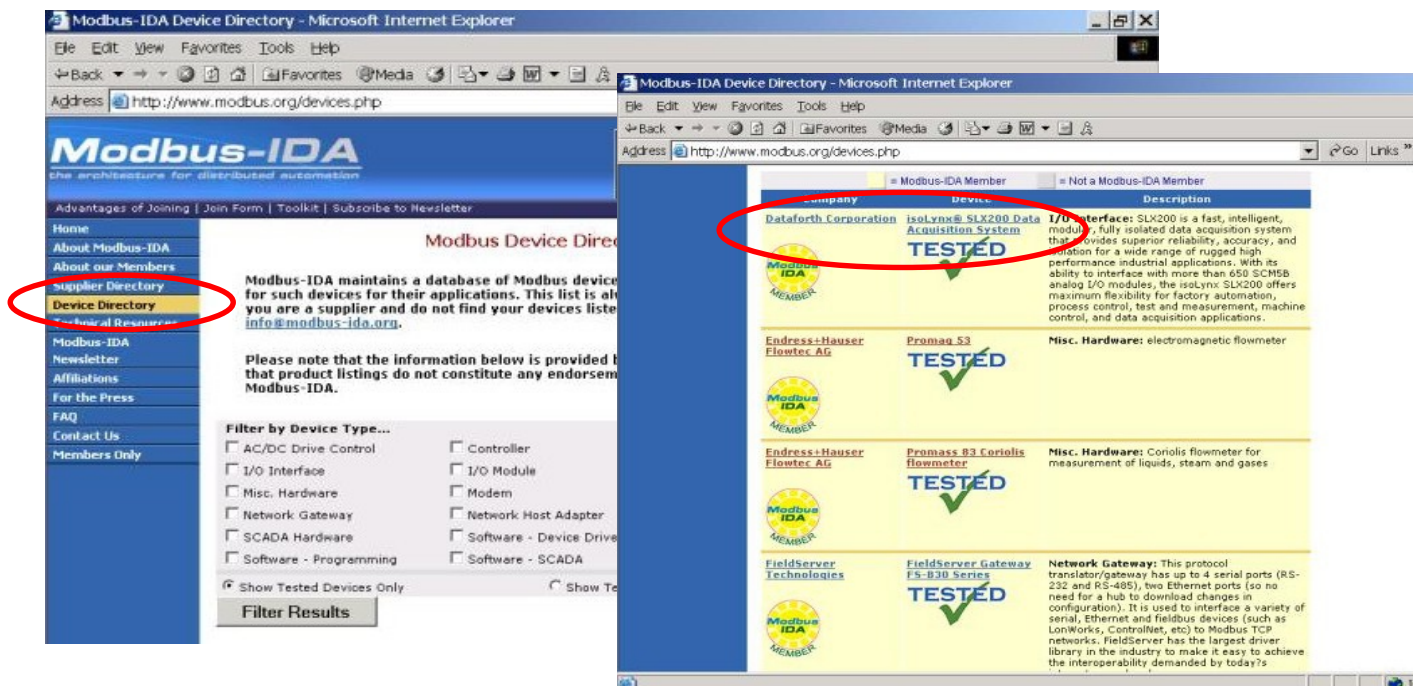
Modbus-IDA Device Directory - Microsoft Internet Explorer

File Edit View Favorites Tools Help

Back Favorites Media

Address http://www.modbus.org/devices.php

Modbus-IDA
the architecture for distributed automation

Advantages of Joining | Join Form | Toolkit | Subscribe to Newsletter

Home
About Modbus-IDA
About our Members
Supplier Directory
Device Directory
Technical Resources
Modbus-IDA Newsletter
Affiliations
For the Press
FAQ
Contact Us
Members Only

Modbus Device Direc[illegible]

Modbus-IDA maintains a database of Modbus device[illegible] for such devices for their applications. This list is al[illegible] you are a supplier and do not find your devices liste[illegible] info@modbus-ida.org.

Please note that the information below is provided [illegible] that product listings do not constitute any endorsem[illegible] Modbus-IDA.

Filter by Device Type...
AC/DC Drive Control
Controller
I/O Interface
I/O Module
Misc. Hardware
Modem
Network Gateway
Network Host Adapter
SCADA Hardware
Software - Device Drive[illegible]
Software - Programming
Software - SCADA

Show Tested Devices Only
Show Te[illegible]

Filter Results

Modbus-IDA Device Directory - Microsoft Internet Explorer

File Edit View Favorites Tools Help

Back Favorites Media

Address http://www.modbus.org/devices.php Go Links »

= Modbus-IDA Member = Not a Modbus-IDA Member

| Company | Device | Description |
|---|---|---|
| Dataforth Corporation Modbus IDA MEMBER | isoLynx® SLX200 Data Acquisition System TESTED | I/O Interface: SLX200 is a fast, intelligent, modular, fully isolated data acquisition system that provides superior reliability, accuracy, and isolation for a wide range of rugged high performance industrial applications. With its ability to interface with more than 650 SCM5B analog I/O modules, the isoLynx SLX200 offers maximum flexibility for factory automation, process control, test and measurement, machine control, and data acquisition applications. |
| Endress+Hauser Flowtec AG Modbus IDA MEMBER | Promag 53 TESTED | Misc. Hardware: electromagnetic flowmeter |
| Endress+Hauser Flowtec AG Modbus IDA MEMBER | Promass 83 Coriolis flowmeter TESTED | Misc. Hardware: Coriolis flowmeter for measurement of liquids, steam and gases |
| FieldServer Technologies Modbus IDA MEMBER | FieldServer Gateway FS-B30 Series TESTED | Network Gateway: This protocol translator/gateway has up to 4 serial ports (RS-232 and RS-485), two Ethernet ports (so no need for a hub to download changes in configuration). It is used to interface a variety of serial, Ethernet and fieldbus devices (such as LonWorks, ControlNet, etc) to Modbus TCP networks. FieldServer has the largest driver library in the industry to make it easy to achieve the interoperability demanded by today?s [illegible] |